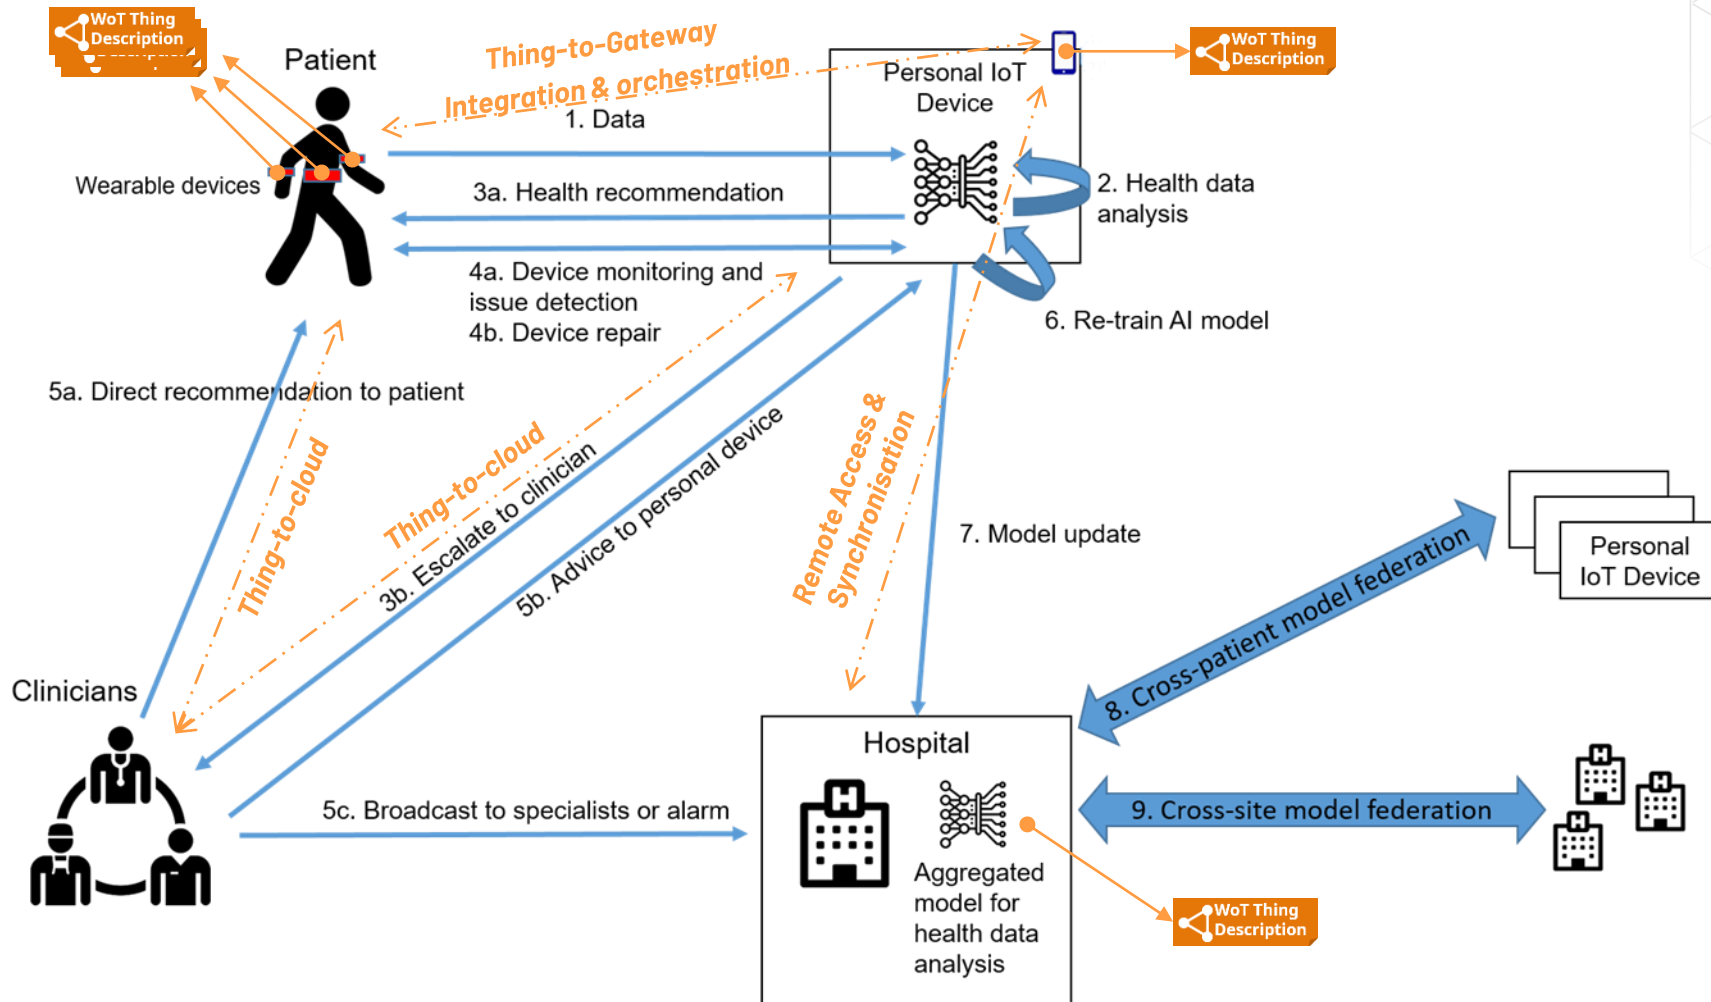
WoT Thing Description

Patient

Thing-to-Gateway

Integration & orchestration

WoT Thing Description

Personal IoT Device

1. Data

Wearable devices

3a. Health recommendation

2. Health data analysis

4a. Device monitoring and issue detection
4b. Device repair

6. Re-train AI model

5a. Direct recommendation to patient

Thing-to-cloud

Thing-to-cloud

3b. Escalate to clinician

5b. Advice to personal device

Remote Access & Synchronisation

7. Model update

Personal IoT Device

8. Cross-patient model federation

Clinicians

Hospital

5c. Broadcast to specialists or alarm

9. Cross-site model federation

Aggregated model for health data analysis

WoT Thing Description